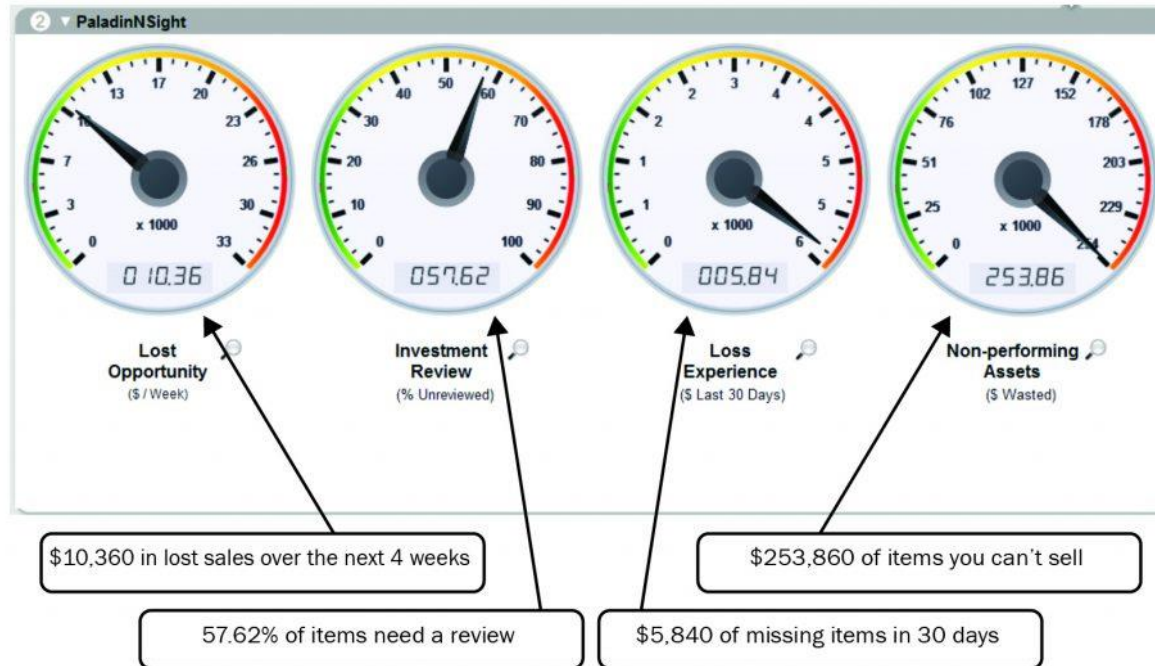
2 PaladinNSight

0 3 7 10 13 17 20 23 26 30 33
x 1000
0 10.36

0 10 20 30 40 50 60 70 80 90 100
057.62

0 1 1 2 2 3 4 4 5 5 6
x 1000
005.84

0 25 51 76 102 127 152 178 203 229 254
x 1000
253.86

Lost Opportunity
($ / Week)

Investment Review
(% Unreviewed)

Loss Experience
($ Last 30 Days)

Non-performing Assets
($ Wasted)

$10,360 in lost sales over the next 4 weeks

$253,860 of items you can't sell

57.62% of items need a review

$5,840 of missing items in 30 days